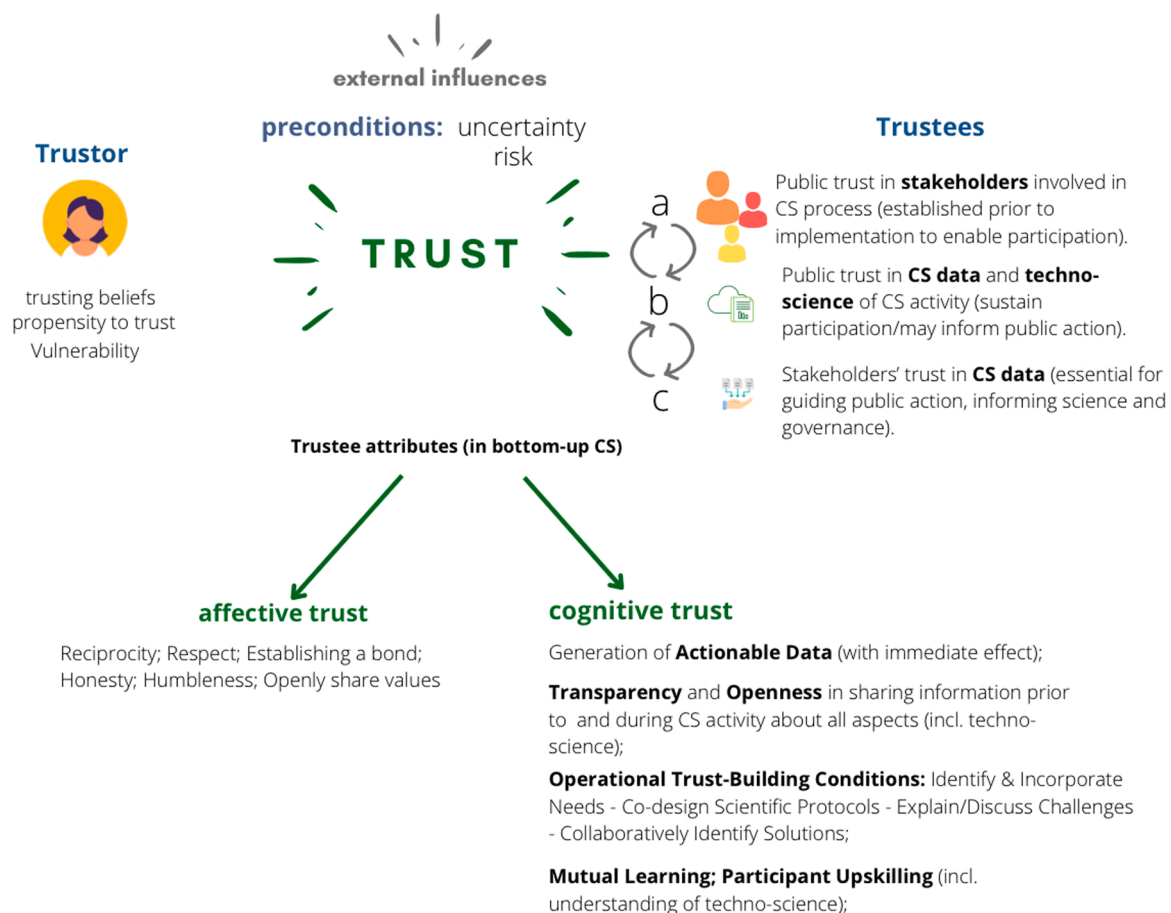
external influences

preconditions: uncertainty risk

Trustor

trusting beliefs
propensity to trust
Vulnerability

TRUST

Trustees

a

Public trust in **stakeholders** involved in CS process (established prior to implementation to enable participation).

b

Public trust in **CS data** and **techno-science** of CS activity (sustain participation/may inform public action).

c

Stakeholders' trust in **CS data** (essential for guiding public action, informing science and governance).

Trustee attributes (in bottom-up CS)

affective trust

Reciprocity; Respect; Establishing a bond; Honesty; Humbleness; Openly share values

cognitive trust

Generation of **Actionable Data** (with immediate effect);

**Transparency** and **Openness** in sharing information prior to and during CS activity about all aspects (incl. techno-science);

**Operational Trust-Building Conditions:** Identify & Incorporate Needs - Co-design Scientific Protocols - Explain/Discuss Challenges - Collaboratively Identify Solutions;

**Mutual Learning; Participant Upskilling** (incl. understanding of techno-science);